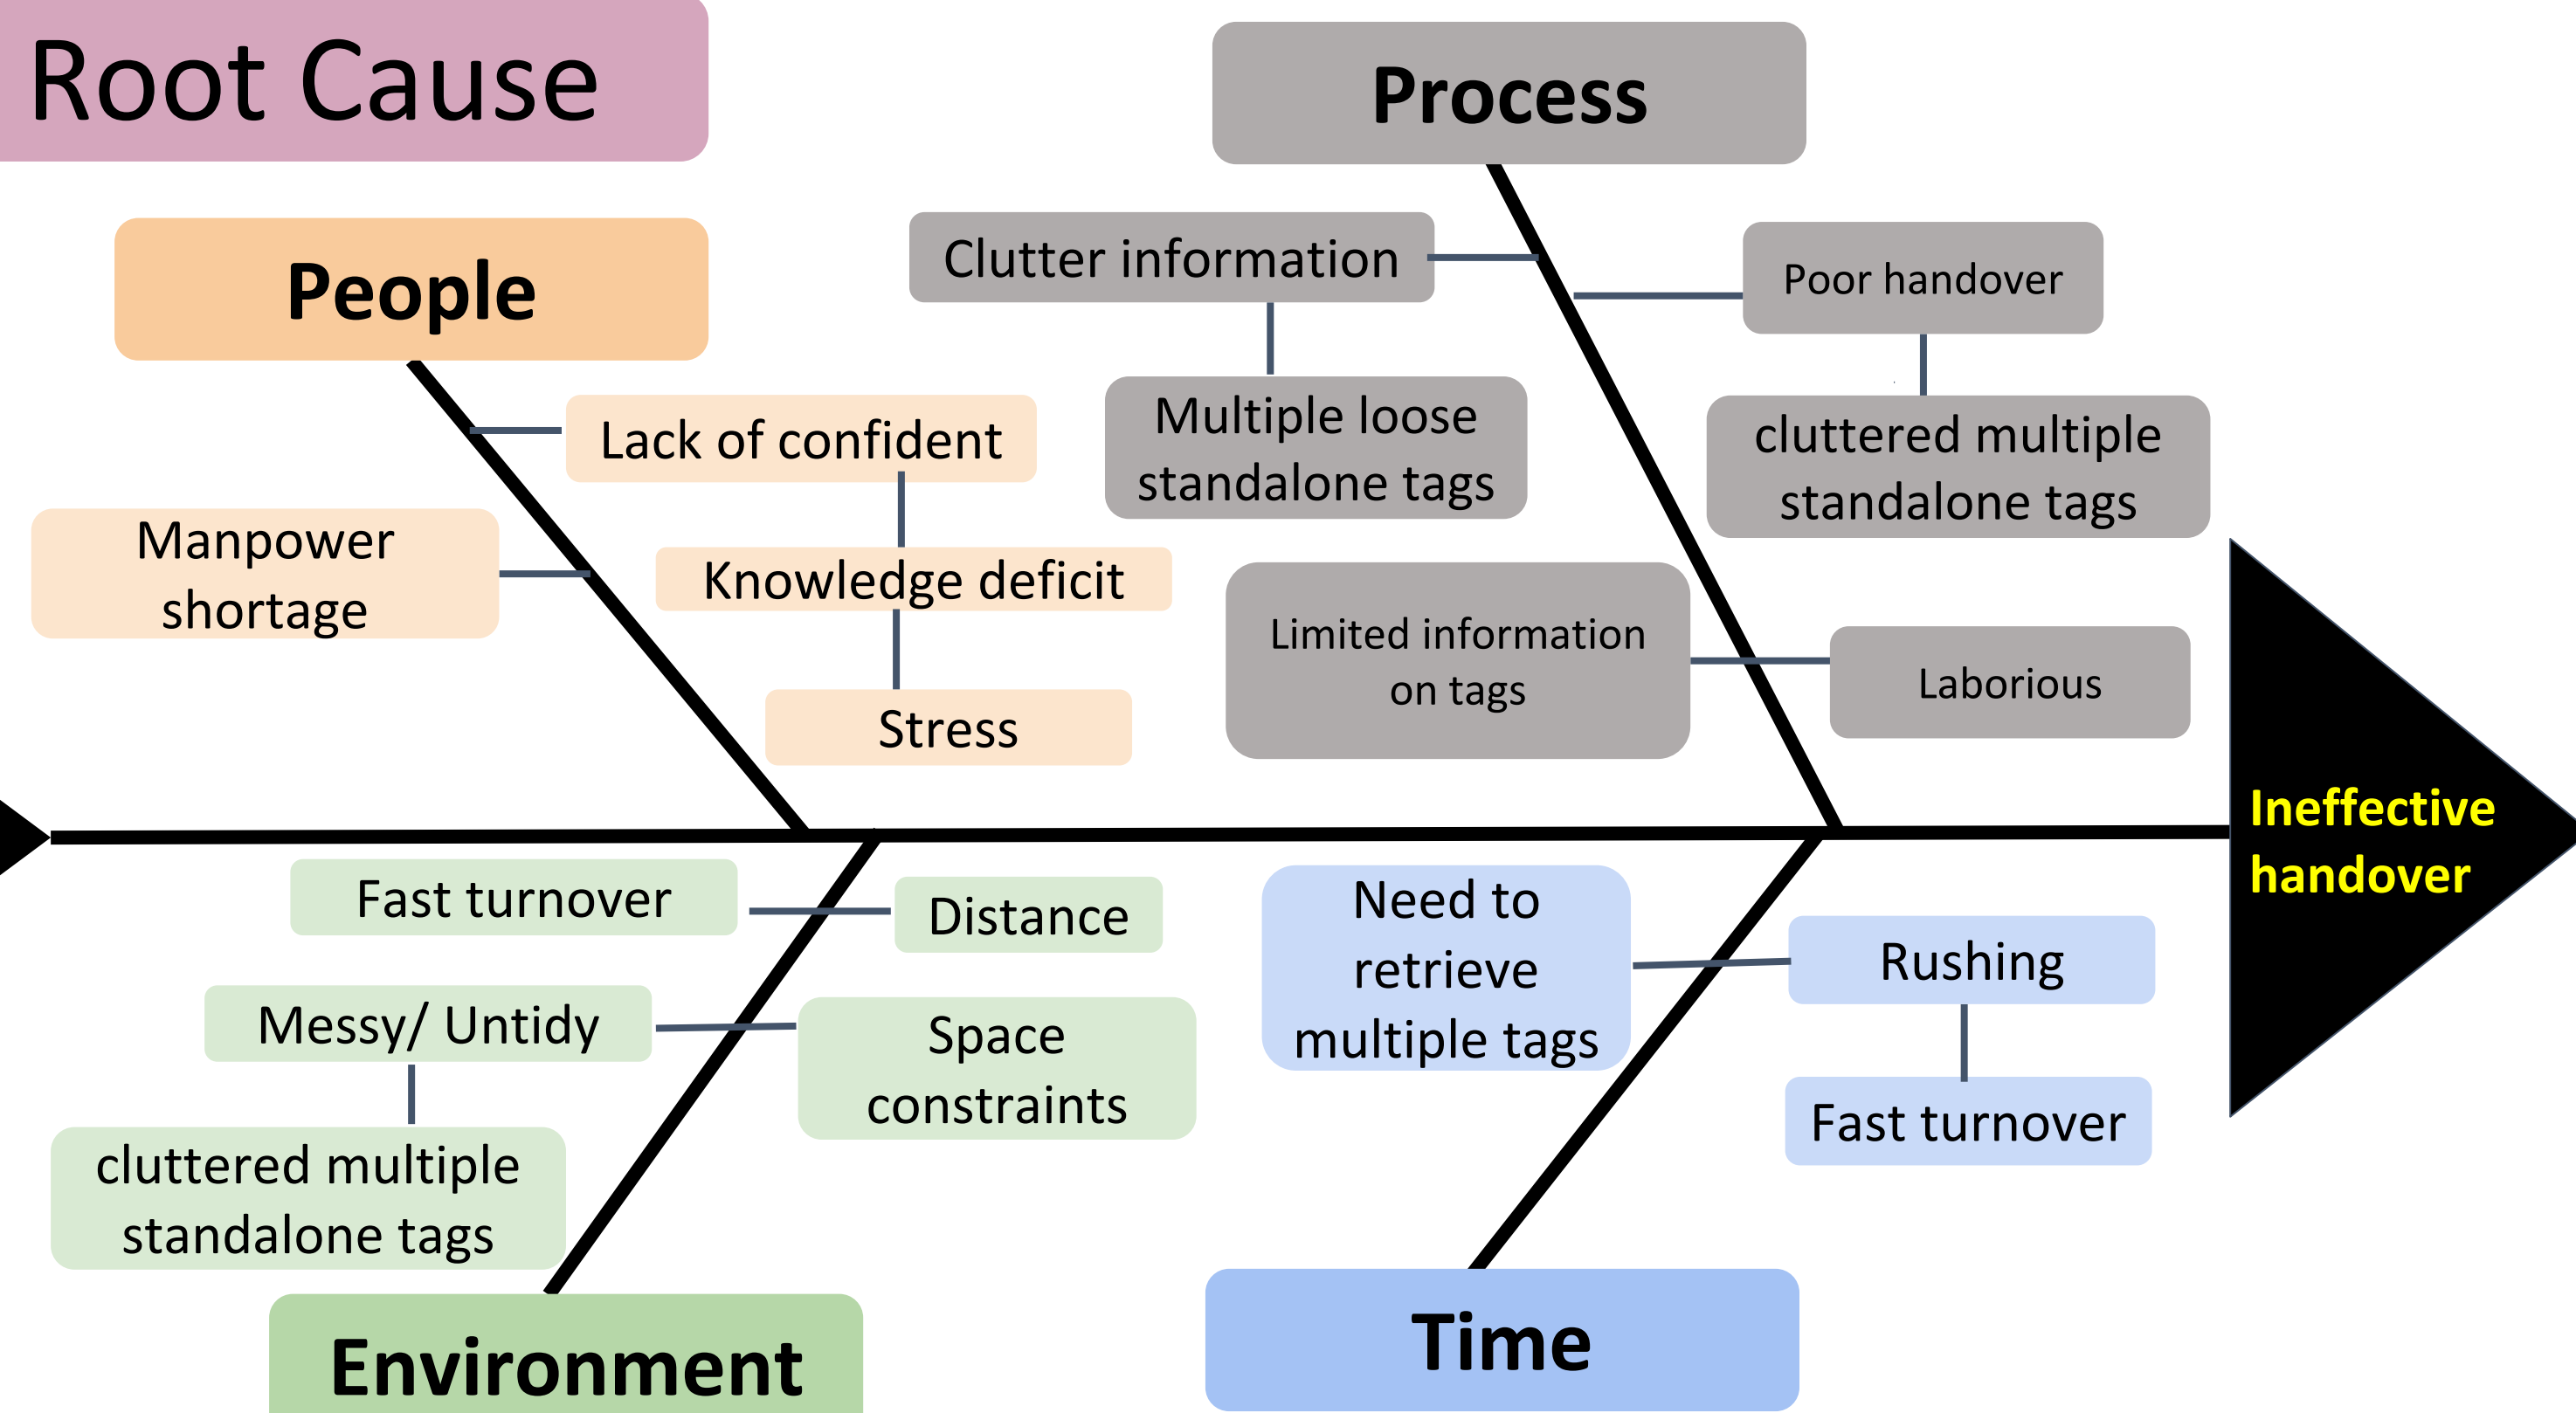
Root Cause

People

Lack of confident

Manpower shortage

Knowledge deficit

Stress

Process

Clutter information

Multiple loose standalone tags

Poor handover

cluttered multiple standalone tags

Limited information on tags

Laborious

Ineffective handover

Fast turnover

Distance

Messy/ Untidy

Space constraints

cluttered multiple standalone tags

Environment

Need to retrieve multiple tags

Rushing

Fast turnover

Time